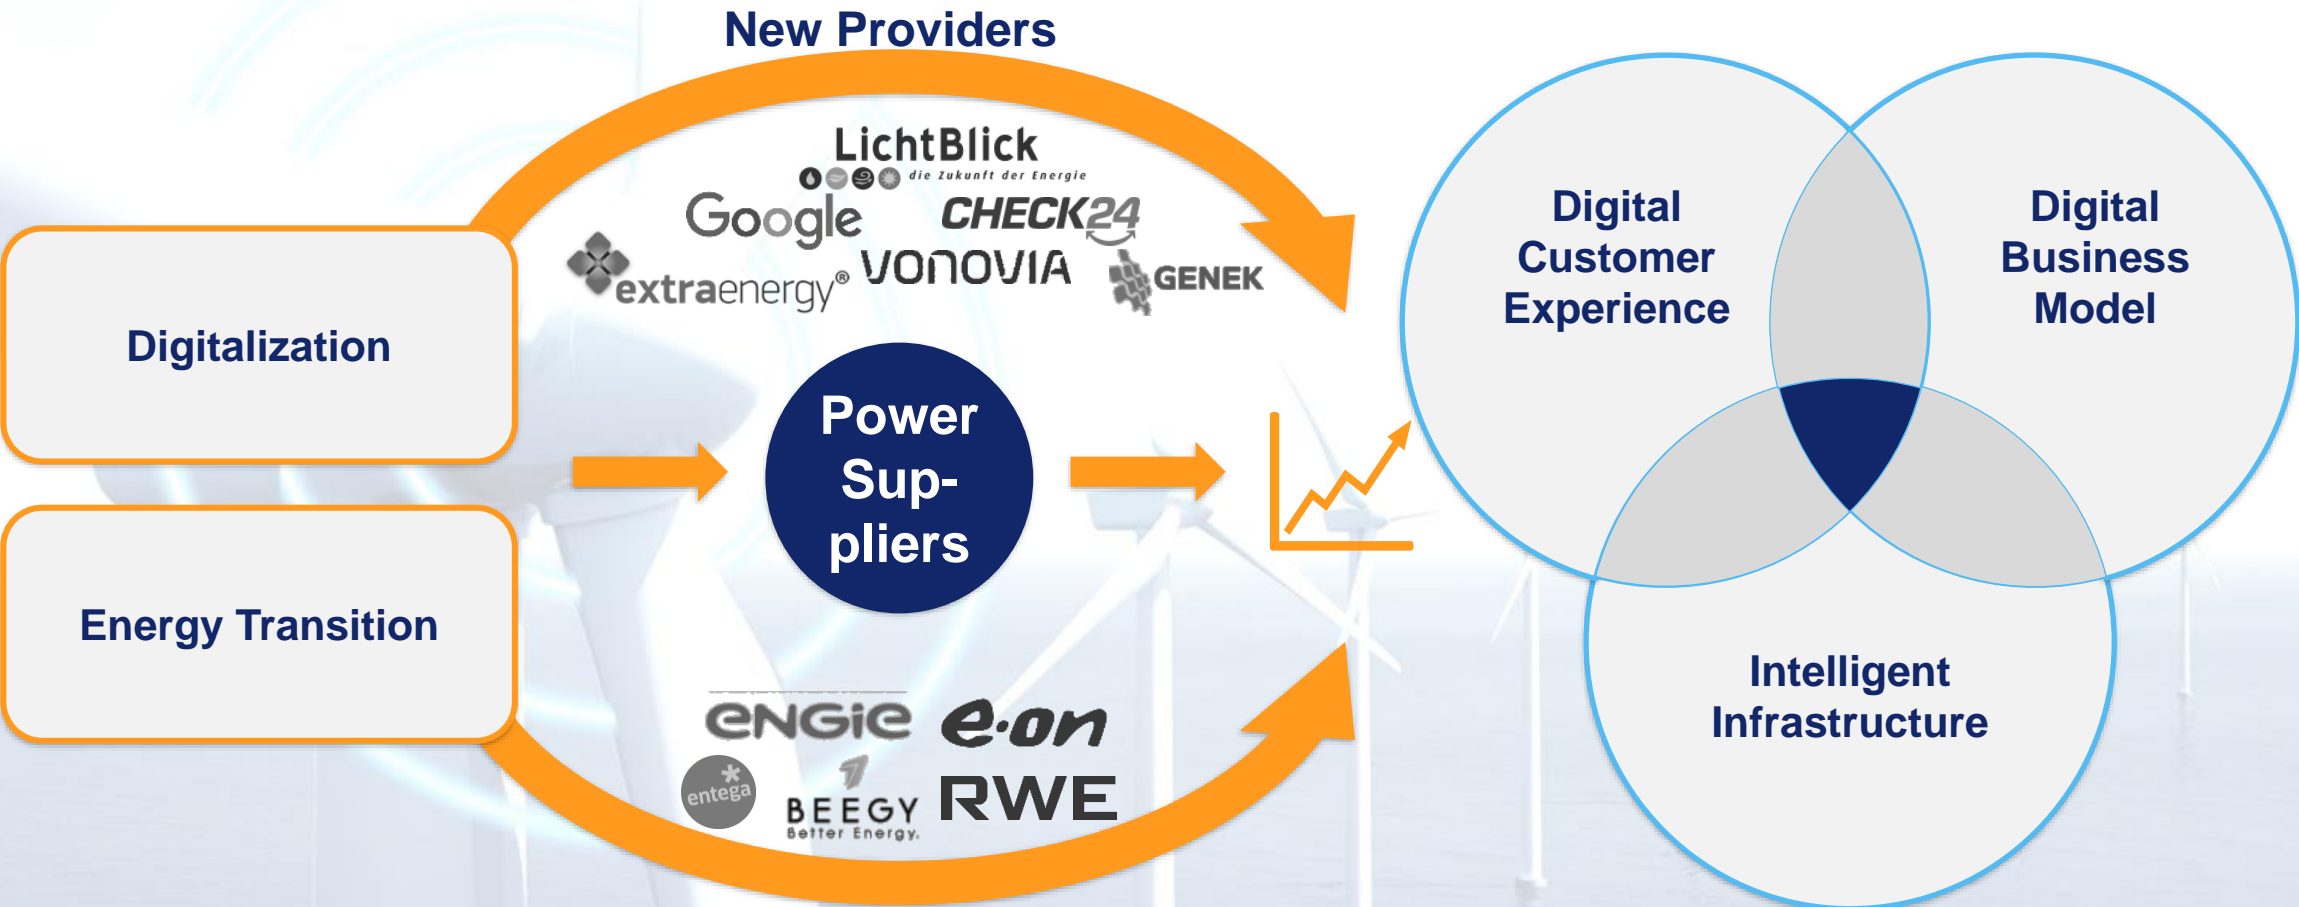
New Providers

LichtBlick
die Zukunft der Energie
Google
CHECK24
extraenergy®
VONOVIA
GENEK

Digitalization

Energy Transition

Power Sup-pliers

ENGIE
e·on
entega
BEEGY
Better Energy.
RWE

Digital Customer Experience

Digital Business Model

Intelligent Infrastructure